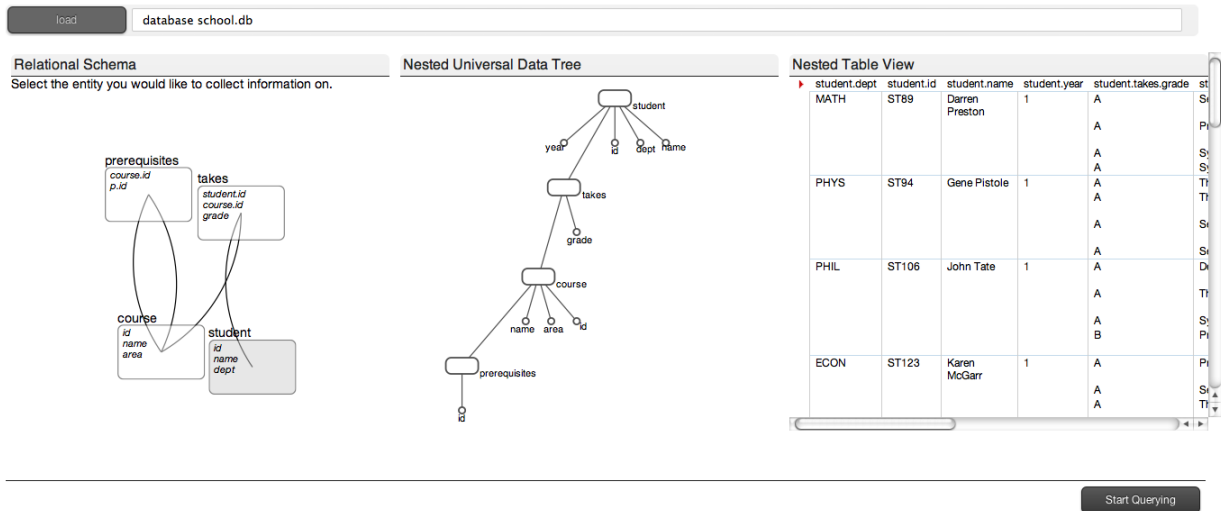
load

database school.db

Relational Schema

Select the entity you would like to collect information on.

prerequisites
course.id
p.id

takes
student.id
course.id
grade

course
id
name
area

student
id
name
dept

Nested Universal Data Tree

student
year
id
dept
name
takes
grade
course
name
area
id
prerequisites
id

Nested Table View

| student.dept | student.id | student.name | student.year | student.takes.grade | st |
|---|---|---|---|---|---|
| MATH | ST89 | Darren Preston | 1 | A | Se |
| | | | | A | Pr |
| | | | | A | Sy |
| | | | | A | Sy |
| PHYS | ST94 | Gene Pistole | 1 | A | Th |
| | | | | A | Th |
| | | | | A | Se |
| | | | | A | Se |
| PHIL | ST106 | John Tate | 1 | A | De |
| | | | | A | Th |
| | | | | A | Sy |
| | | | | B | Pr |
| ECON | ST123 | Karen McGarr | 1 | A | Pr |
| | | | | A | Se |
| | | | | A | Th |

Start Querying